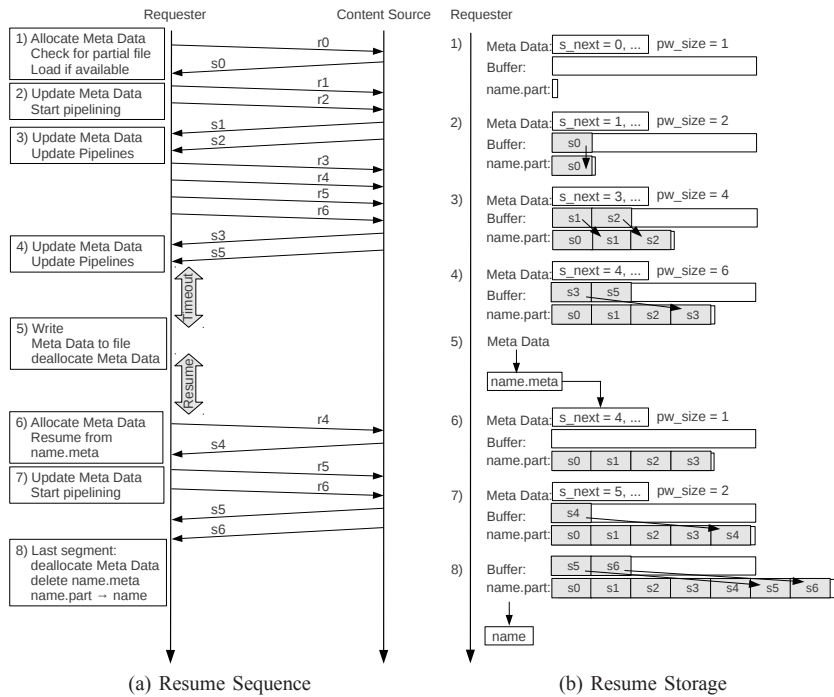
Requester

Content Source

1) Allocate Meta Data
Check for partial file
Load if available

r0

s0

2) Update Meta Data
Start pipelining

r1

r2

3) Update Meta Data
Update Pipelines

s1

s2

r3

r4

r5

r6

4) Update Meta Data
Update Pipelines

s3

s5

Timeout

5) Write
Meta Data to file
deallocate Meta Data

Resume

6) Allocate Meta Data
Resume from
name.meta

r4

s4

7) Update Meta Data
Start pipelining

r5

r6

s5

s6

8) Last segment:
deallocate Meta Data
delete name.meta
name.part → name

(a) Resume Sequence

Requester

1) Meta Data: s_next = 0, ... pw_size = 1
Buffer:
name.part:

2) Meta Data: s_next = 1, ... pw_size = 2
Buffer: s0
name.part: s0

3) Meta Data: s_next = 3, ... pw_size = 4
Buffer: s1 s2
name.part: s0 s1 s2

4) Meta Data: s_next = 4, ... pw_size = 6
Buffer: s3 s5
name.part: s0 s1 s2 s3

5) Meta Data
name.meta

6) Meta Data: s_next = 4, ... pw_size = 1
Buffer:
name.part: s0 s1 s2 s3

7) Meta Data: s_next = 5, ... pw_size = 2
Buffer: s4
name.part: s0 s1 s2 s3 s4

8) Buffer: s5 s6
name.part: s0 s1 s2 s3 s4 s5 s6

name

(b) Resume Storage